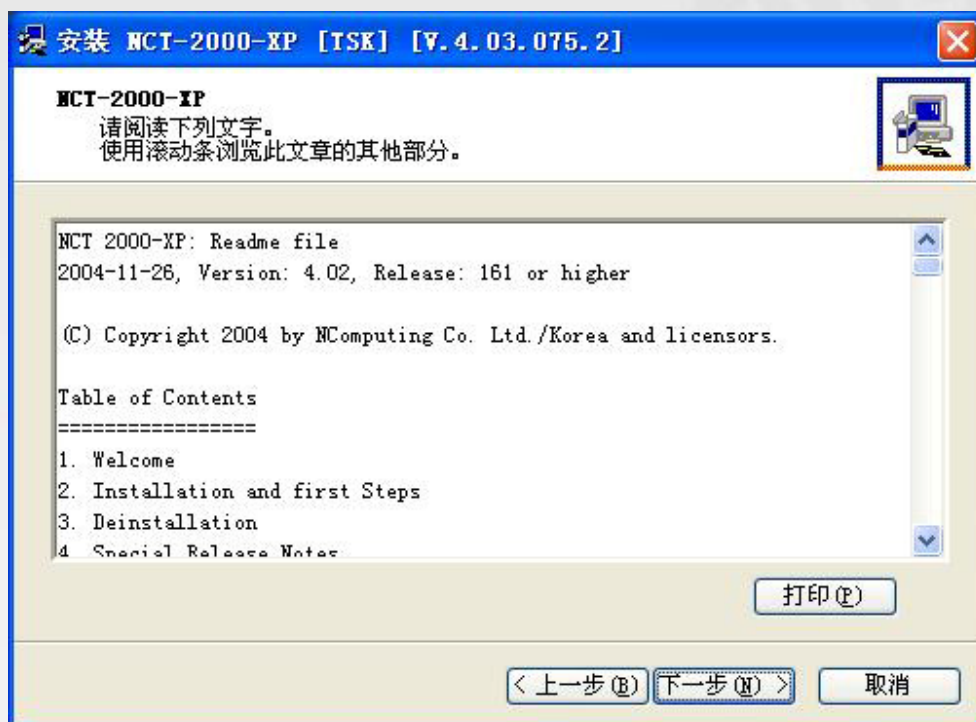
安装 NCT-2000-XP [TSK] [V.4.03.075.2]

NCT-2000-XP
请阅读下列文字。
使用滚动条浏览此文章的其他部分。

NCT 2000-XP: Readme file
2004-11-26, Version: 4.02, Release: 161 or higher

(C) Copyright 2004 by NComputing Co. Ltd./Korea and licensors.

Table of Contents
=================
1. Welcome
2. Installation and first Steps
3. Deinstallation
4. Special Release Notes

打印(P)

< 上一步(B)   下一步(N) >   取消